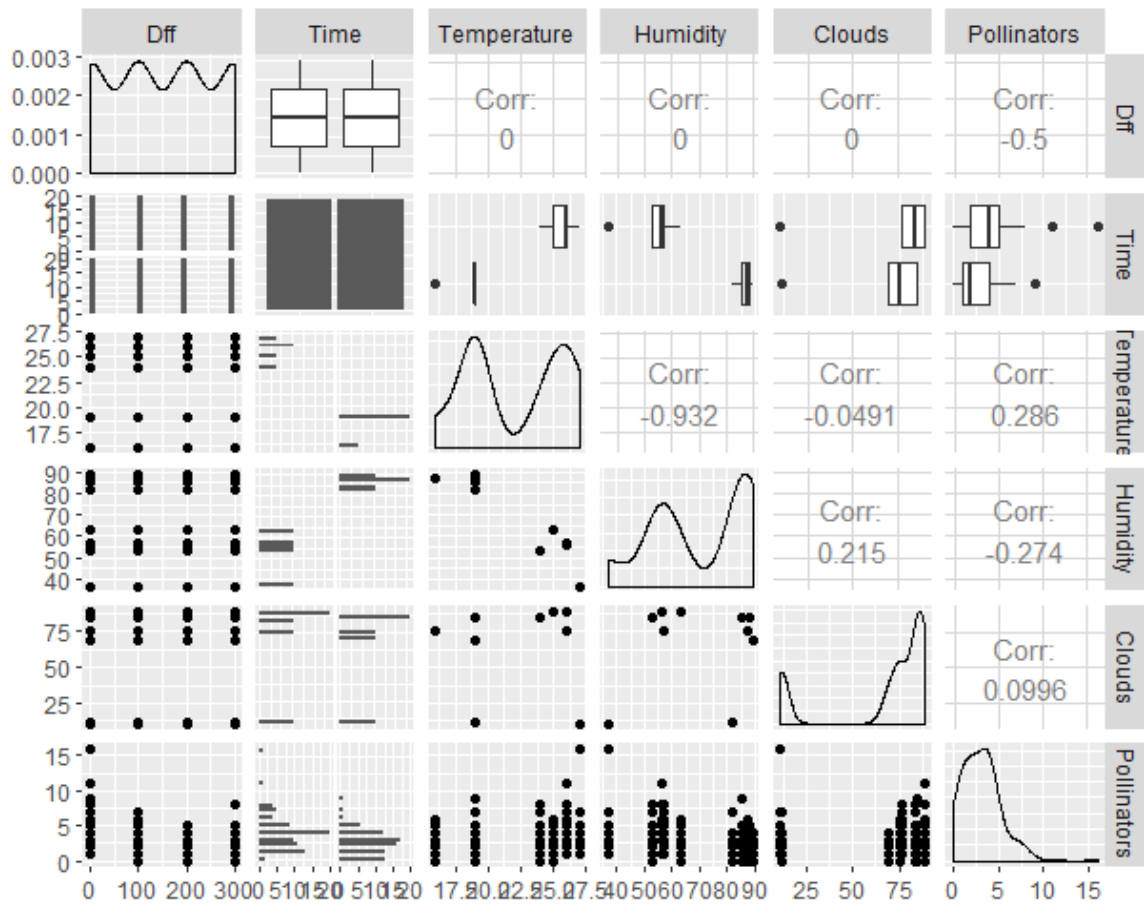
Dff | Time | Temperature | Humidity | Clouds | Pollinators

0.003
0.002
0.001
0.000

Corr:
0

Corr:
0

Corr:
0

Corr:
-0.5

Dff

20
15
10
5
0
20
15
10
5
0

Time

27.5
25.0
22.5
20.0
17.5

Corr:
-0.932

Corr:
-0.0491

Corr:
0.286

Temperature

90
80
70
60
50
40

Corr:
0.215

Corr:
-0.274

Humidity

75
50
25

Corr:
0.0996

Clouds

15
10
5
0

Pollinators

0 100 200 300 | 0 5 10 15 20 0 5 10 15 20 | 17.5 20.0 22.5 25.0 27.5 | 40 50 60 70 80 90 | 25 50 75 | 0 5 10 15